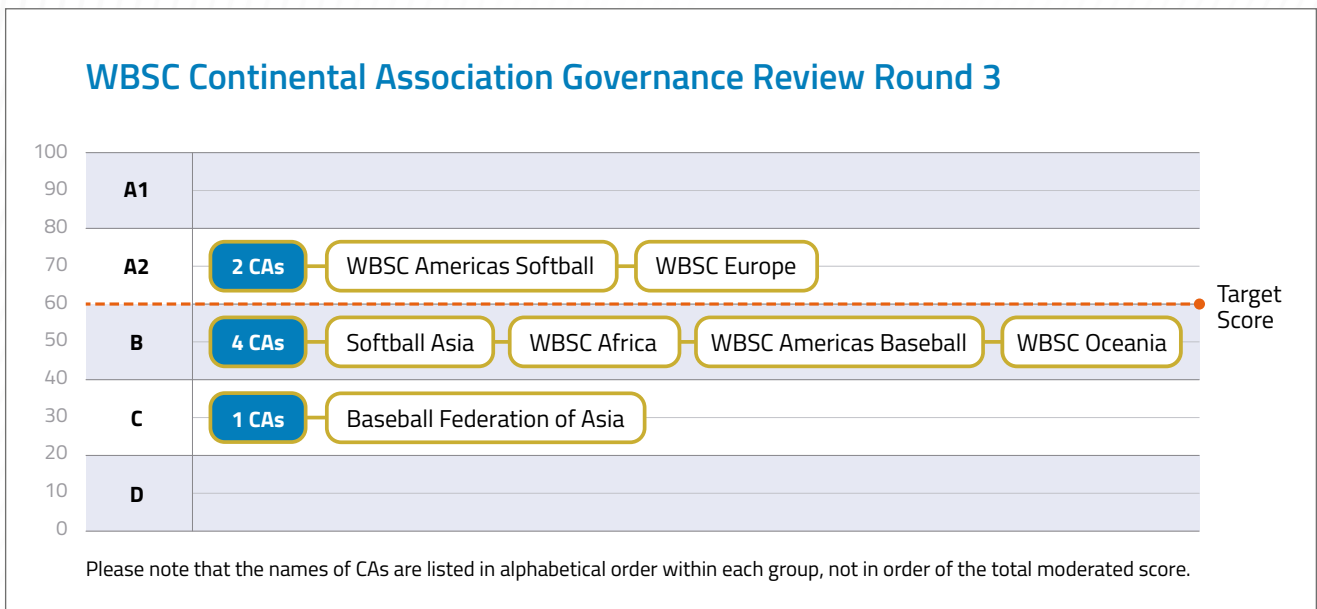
WBSC Continental Association Governance Review Round 3

| | | |
|---|---|---|
| 100 | | |
| 90 | A1 | |
| 80 | | |
| 70 | A2 | 2 CAs — WBSC Americas Softball — WBSC Europe |
| 60 | | |
| 50 | B | 4 CAs — Softball Asia — WBSC Africa — WBSC Americas Baseball — WBSC Oceania |
| 40 | | |
| 30 | C | 1 CAs — Baseball Federation of Asia |
| 20 | | |
| 10 | D | |
| 0 | | |

Target Score

Please note that the names of CAs are listed in alphabetical order within each group, not in order of the total moderated score.